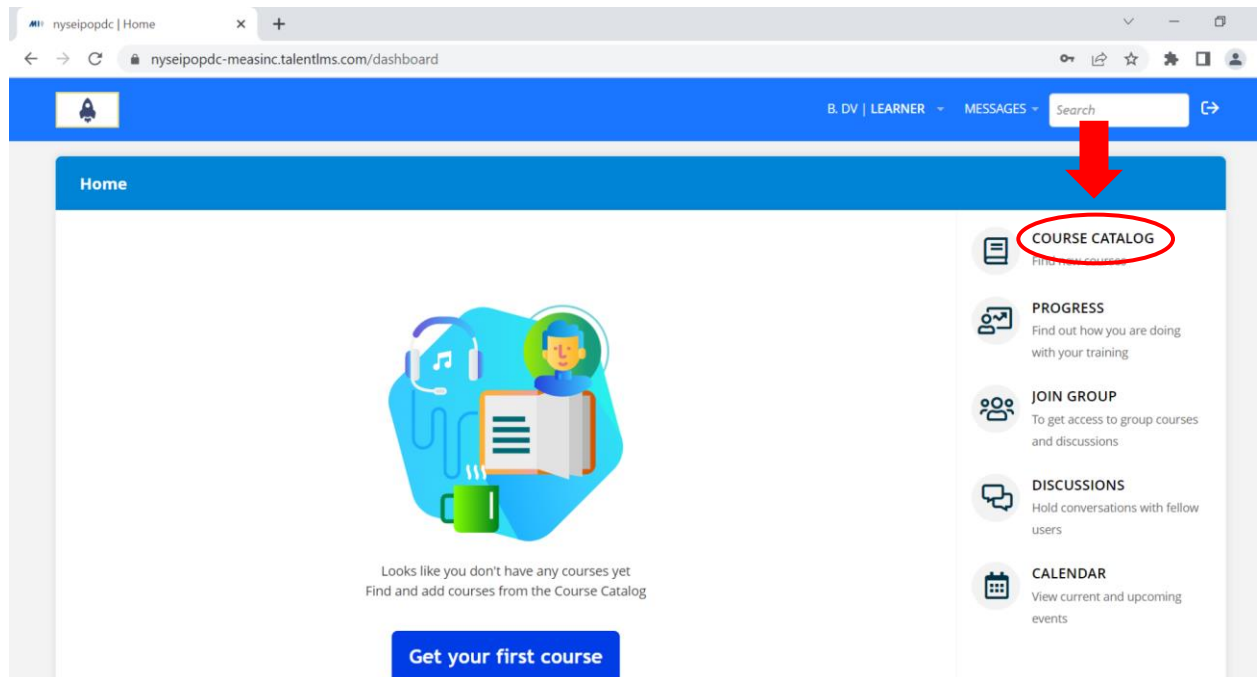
nyseipopdc | Home

nyseipopdc-measinc.talentlms.com/dashboard

B. DV | LEARNER MESSAGES Search

Home

COURSE CATALOG
Find new courses

PROGRESS
Find out how you are doing with your training

JOIN GROUP
To get access to group courses and discussions

DISCUSSIONS
Hold conversations with fellow users

CALENDAR
View current and upcoming events

Looks like you don't have any courses yet
Find and add courses from the Course Catalog

Get your first course